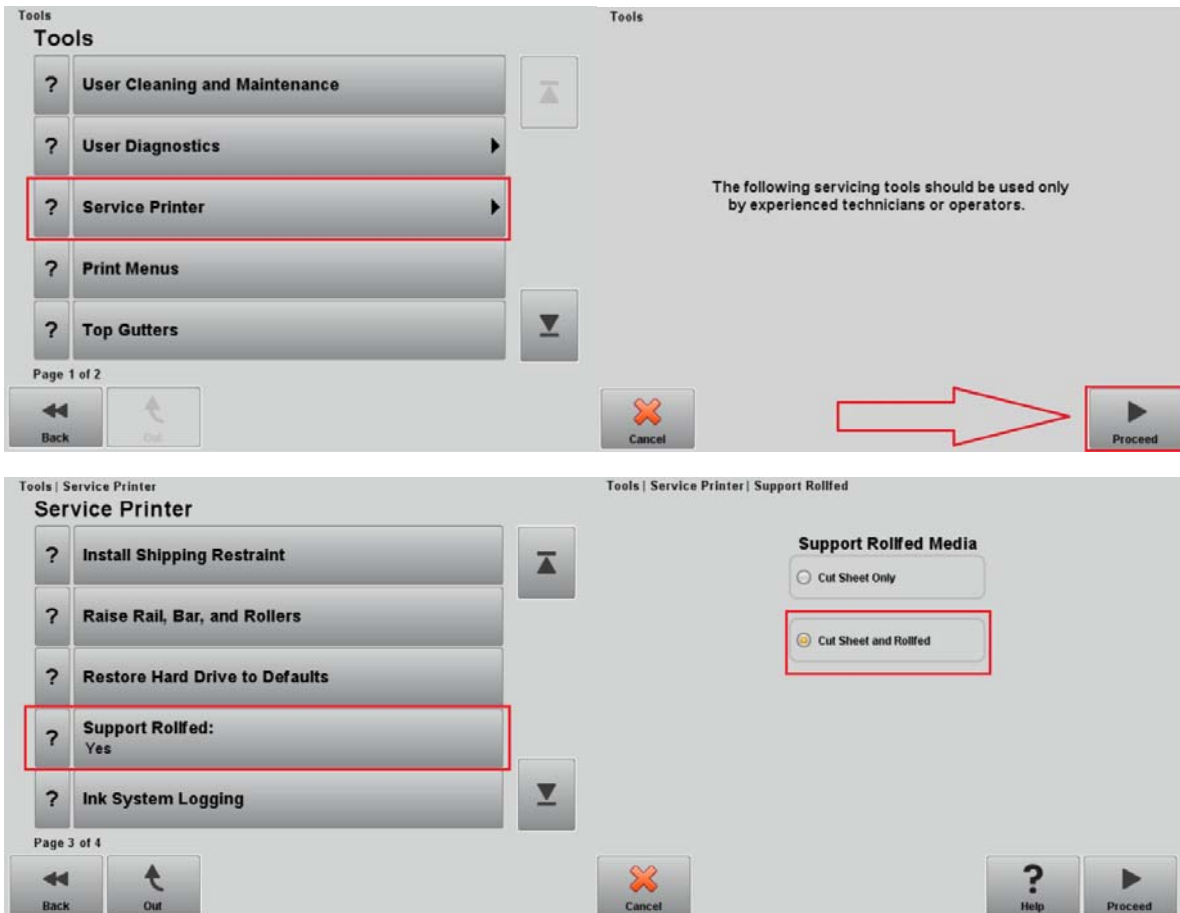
Tools
Tools

?
User Cleaning and Maintenance

?
User Diagnostics

?
Service Printer

?
Print Menus

?
Top Gutters

Page 1 of 2

Back
Out

Tools

The following servicing tools should be used only by experienced technicians or operators.

Cancel
Proceed

Tools | Service Printer
Service Printer

?
Install Shipping Restraint

?
Raise Rail, Bar, and Rollers

?
Restore Hard Drive to Defaults

?
Support Rollfed:
Yes

?
Ink System Logging

Page 3 of 4

Back
Out

Tools | Service Printer | Support Rollfed

Support Rollfed Media

Cut Sheet Only

Cut Sheet and Rollfed

Cancel
?
Help
Proceed